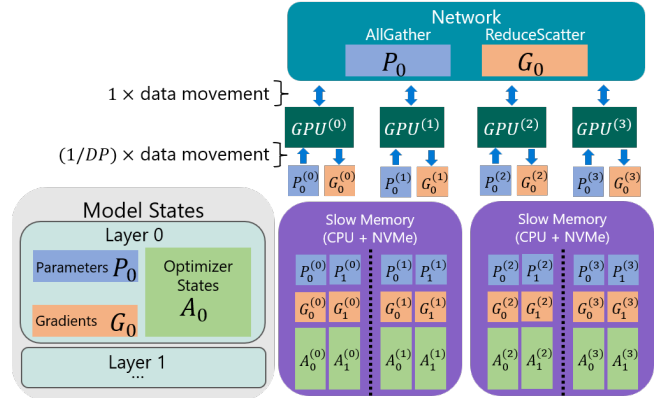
Network

AllGather $P_0$

ReduceScatter $G_0$

$1 \times$ data movement

$GPU^{(0)}$ $GPU^{(1)}$ $GPU^{(2)}$ $GPU^{(3)}$

$(1/DP) \times$ data movement

$P_0^{(0)}$ $G_0^{(0)}$ $P_0^{(1)}$ $G_0^{(1)}$ $P_0^{(2)}$ $G_0^{(2)}$ $P_0^{(3)}$ $G_0^{(3)}$

Model States

Layer 0

Parameters $P_0$

Gradients $G_0$

Optimizer States $A_0$

Layer 1

...

Slow Memory (CPU + NVMe)

$P_0^{(0)}$ $P_1^{(0)}$ $P_0^{(1)}$ $P_1^{(1)}$

$G_0^{(0)}$ $G_1^{(0)}$ $G_0^{(1)}$ $G_1^{(1)}$

$A_0^{(0)}$ $A_1^{(0)}$ $A_0^{(1)}$ $A_1^{(1)}$

Slow Memory (CPU + NVMe)

$P_0^{(2)}$ $P_1^{(2)}$ $P_0^{(3)}$ $P_1^{(3)}$

$G_0^{(2)}$ $G_1^{(2)}$ $G_0^{(3)}$ $G_1^{(3)}$

$A_0^{(2)}$ $A_1^{(2)}$ $A_0^{(3)}$ $A_1^{(3)}$